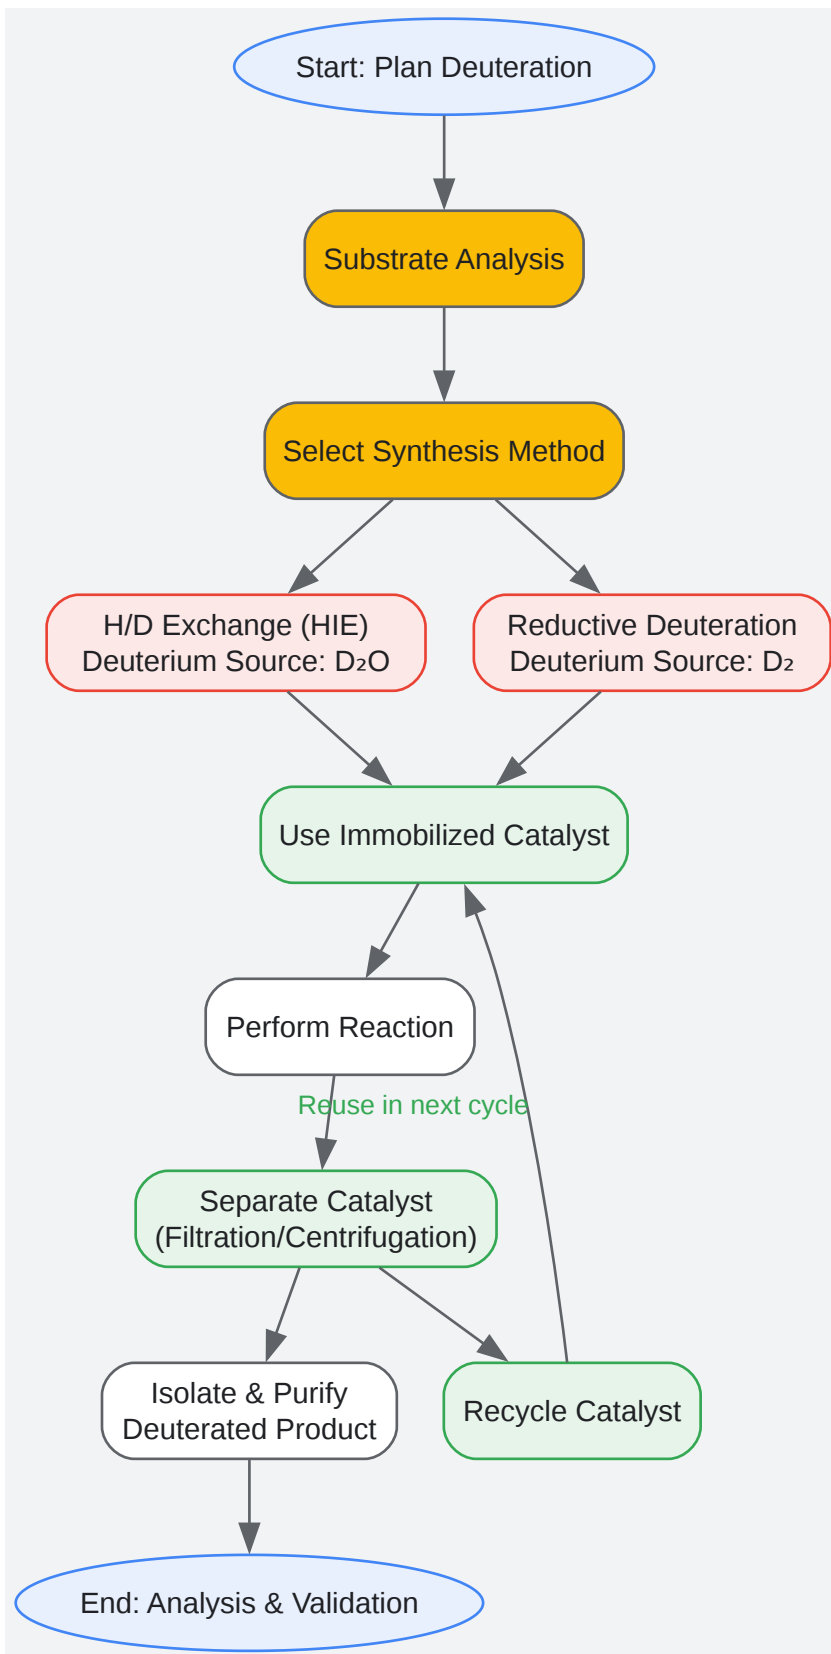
Start: Plan Deuteration

Substrate Analysis

Select Synthesis Method

H/D Exchange (HIE)
Deuterium Source: $D_2O$

Reductive Deuteration
Deuterium Source: $D_2$

Use Immobilized Catalyst

Perform Reaction

Reuse in next cycle

Separate Catalyst
(Filtration/Centrifugation)

Isolate & Purify
Deuterated Product

Recycle Catalyst

End: Analysis & Validation